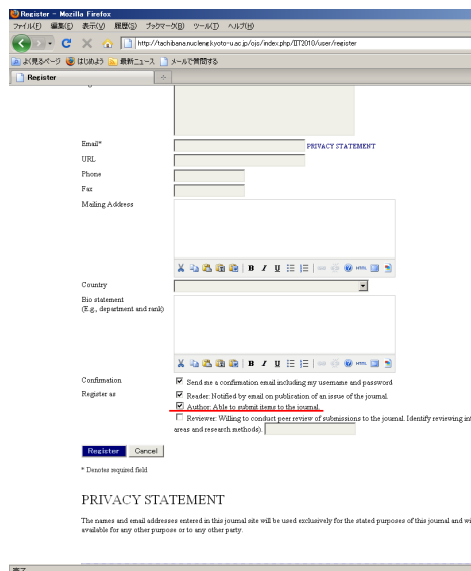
Register - Mozilla Firefox
ファイル(F) 編集(E) 表示(V) 履歴(S) ブックマーク(B) ツール(T) ヘルプ(H)
http://tachibana.nucleng.kyoto-u.ac.jp/ojs/index.php/IIT2010/user/register
よく見るページ はじめよう 最新ニュース メールで質問する
Register

Email* PRIVACY STATEMENT
URL
Phone
Fax
Mailing Address

Country
Bio statement (E.g., department and rank)

Confirmation ☑ Send me a confirmation email including my username and password
Register as ☑ Reader: Notified by email on publication of an issue of the journal.
☑ Author: Able to submit items to the journal.
☐ Reviewer: Willing to conduct peer review of submissions to the journal. Identify reviewing in areas and research methods):

Register Cancel

* Denotes required field

PRIVACY STATEMENT

The names and email addresses entered in this journal site will be used exclusively for the stated purposes of this journal and wi available for any other purpose or to any other party.

完了